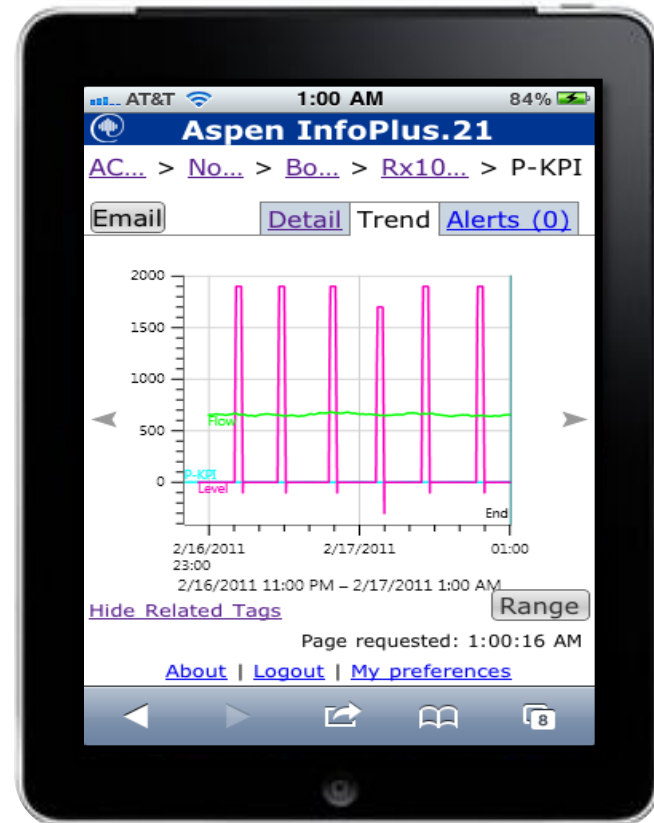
AT&T 1:00 AM 84%

Aspen InfoPlus.21

AC... > No... > Bo... > Rx10... > P-KPI

Email

Detail Trend Alerts (0)

2000
1500
1000
500
0

Flow
P-KPI
Level
End

2/16/2011 23:00
2/17/2011
01:00

2/16/2011 11:00 PM – 2/17/2011 1:00 AM

Hide Related Tags

Range

Page requested: 1:00:16 AM

About | Logout | My preferences

8